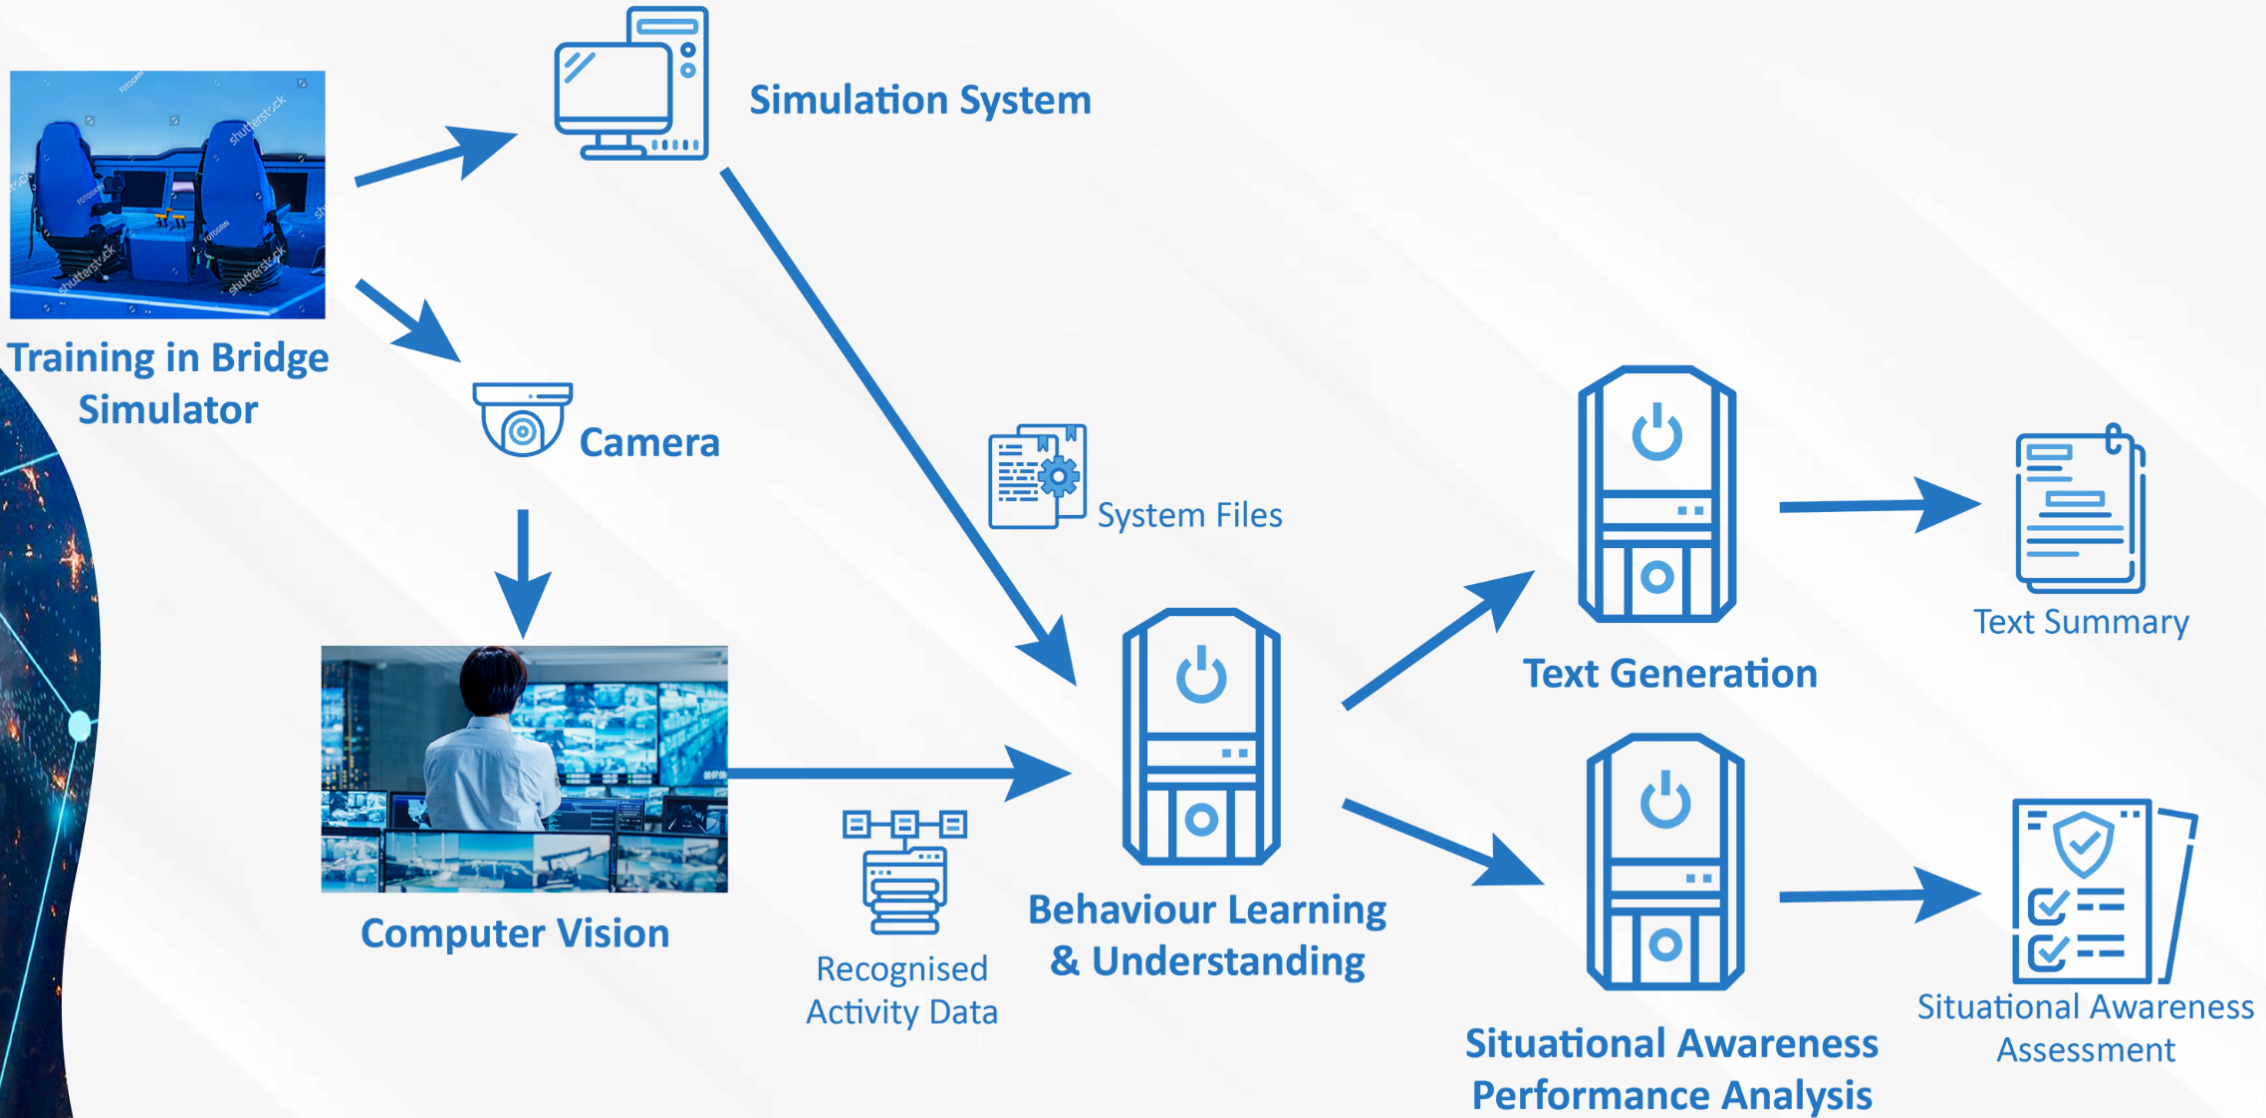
Simulation System

Training in Bridge Simulator

Camera

System Files

Text Generation

Text Summary

Computer Vision

Recognised Activity Data

Behaviour Learning & Understanding

Situational Awareness Performance Analysis

Situational Awareness Assessment